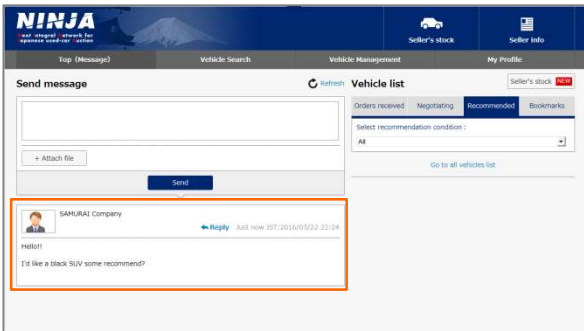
NINJA
Next Integral Network for Japanese used-car Auction

Seller's stock

Seller info

Top (Message)

Vehicle Search

Vehicle Management

My Profile

Send message

Refresh

Vehicle list

Seller's stock NEW

+ Attach file

Send

Orders received

Negotiating

Recommended

Bookmarks

Select recommendation condition :

All

Go to all vehicles list

SAMURAI Company

Reply

Just now JST:2016/03/22 22:24

Hello!!

I'd like a black SUV some recommend?